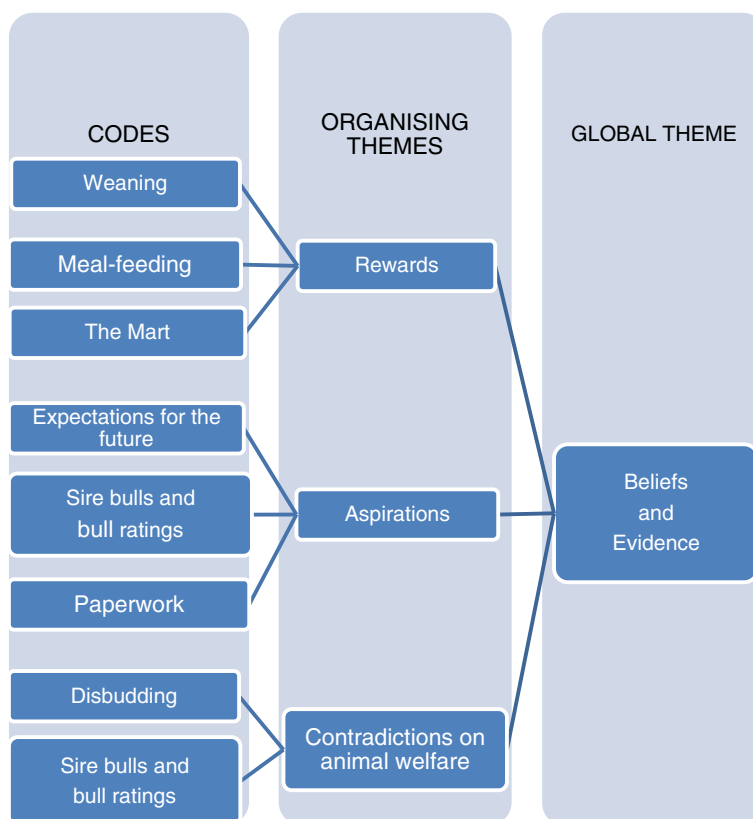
CODES

ORGANISING THEMES

GLOBAL THEME

Weaning

Meal-feeding

The Mart

Rewards

Expectations for the future

Sire bulls and bull ratings

Paperwork

Aspirations

Beliefs and Evidence

Disbudding

Sire bulls and bull ratings

Contradictions on animal welfare